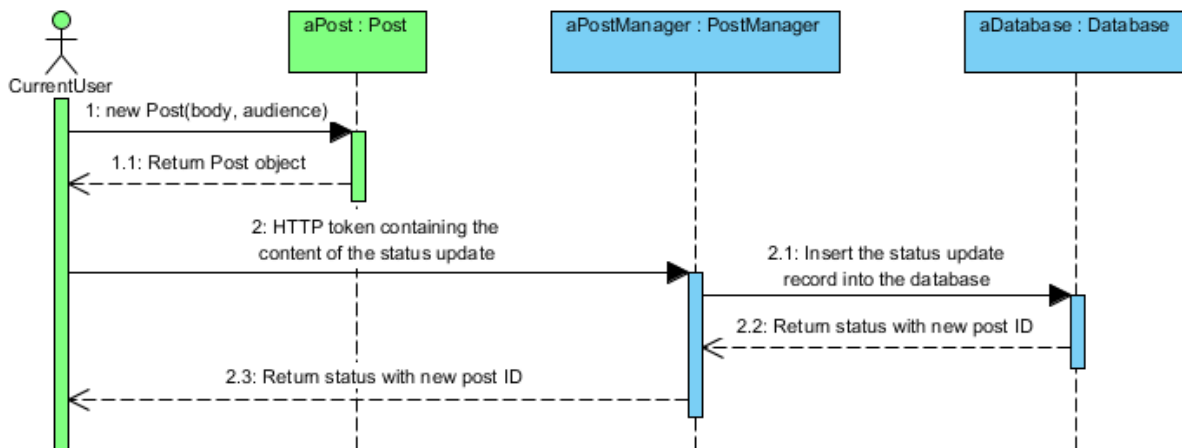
CurrentUser

aPost : Post

aPostManager : PostManager

aDatabase : Database

1: new Post(body, audience)

1.1: Return Post object

2: HTTP token containing the content of the status update

2.1: Insert the status update record into the database

2.2: Return status with new post ID

2.3: Return status with new post ID